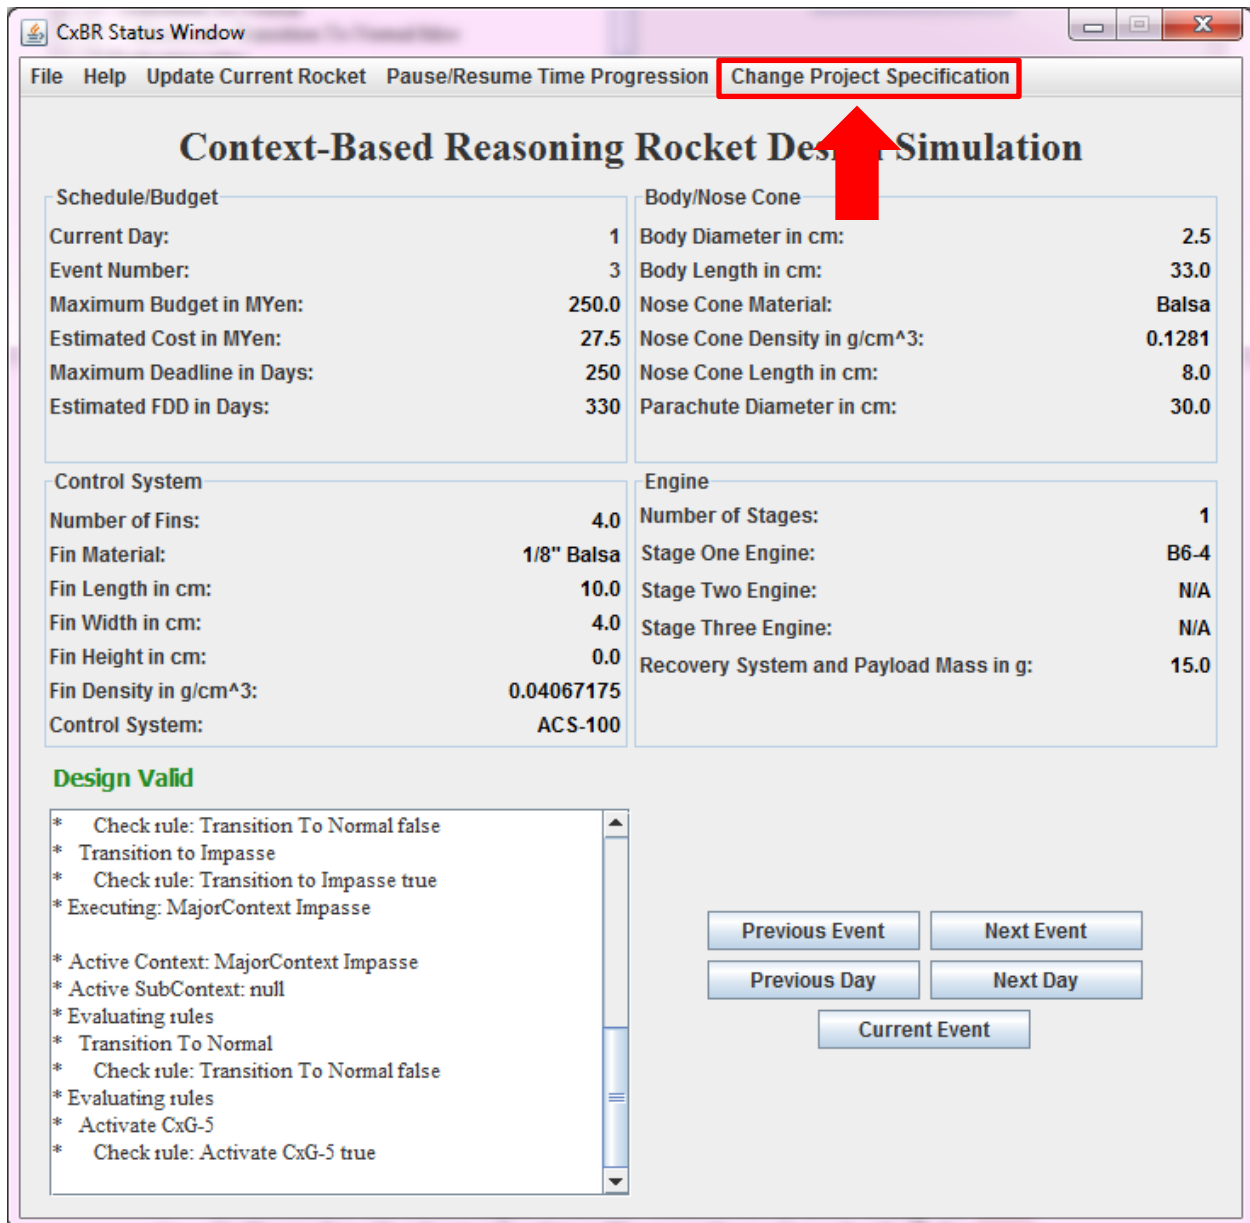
CxBR Status Window

File Help Update Current Rocket Pause/Resume Time Progression Change Project Specification

Context-Based Reasoning Rocket Des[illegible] Simulation

Schedule/Budget

| | |
|---|---|
| Current Day: | 1 |
| Event Number: | 3 |
| Maximum Budget in MYen: | 250.0 |
| Estimated Cost in MYen: | 27.5 |
| Maximum Deadline in Days: | 250 |
| Estimated FDD in Days: | 330 |

Body/Nose Cone

| | |
|---|---|
| Body Diameter in cm: | 2.5 |
| Body Length in cm: | 33.0 |
| Nose Cone Material: | Balsa |
| Nose Cone Density in g/cm^3: | 0.1281 |
| Nose Cone Length in cm: | 8.0 |
| Parachute Diameter in cm: | 30.0 |

Control System

| | |
|---|---|
| Number of Fins: | 4.0 |
| Fin Material: | 1/8" Balsa |
| Fin Length in cm: | 10.0 |
| Fin Width in cm: | 4.0 |
| Fin Height in cm: | 0.0 |
| Fin Density in g/cm^3: | 0.04067175 |
| Control System: | ACS-100 |

Engine

| | |
|---|---|
| Number of Stages: | 1 |
| Stage One Engine: | B6-4 |
| Stage Two Engine: | N/A |
| Stage Three Engine: | N/A |
| Recovery System and Payload Mass in g: | 15.0 |

Design Valid

* Check rule: Transition To Normal false
* Transition to Impasse
* Check rule: Transition to Impasse true
* Executing: MajorContext Impasse

* Active Context: MajorContext Impasse
* Active SubContext: null
* Evaluating rules
* Transition To Normal
* Check rule: Transition To Normal false
* Evaluating rules
* Activate CxG-5
* Check rule: Activate CxG-5 true

Previous Event Next Event
Previous Day Next Day
Current Event